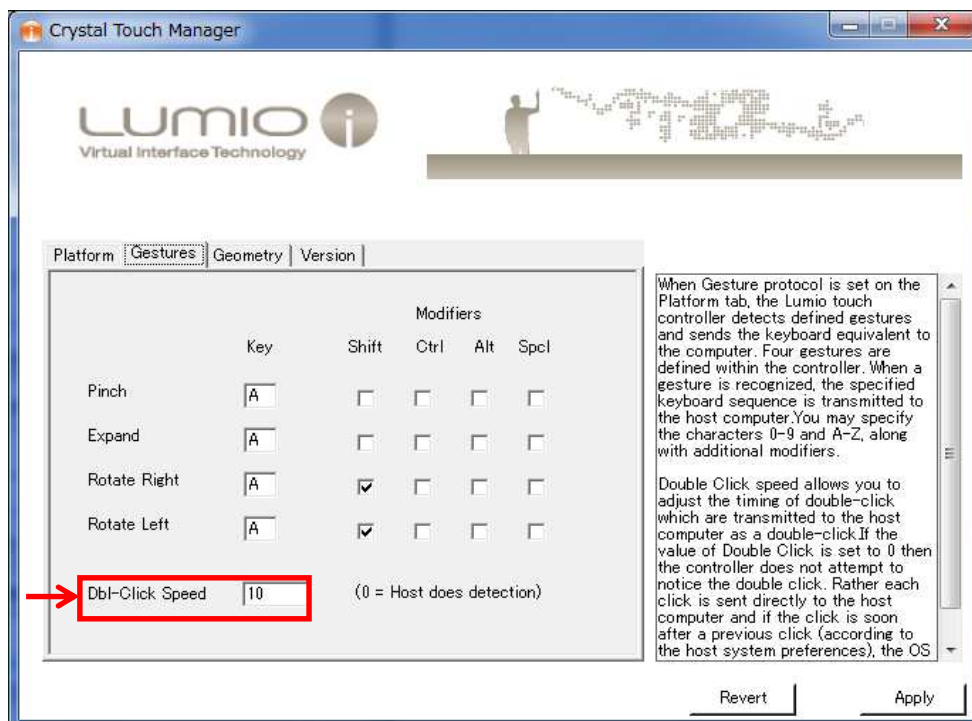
Crystal Touch Manager

LUMIO
Virtual Interface Technology

Platform | Gestures | Geometry | Version

Modifiers

| | Key | Shift | Ctrl | Alt | Spcl |
|---|---|---|---|---|---|
| Pinch | A | | | | |
| Expand | A | | | | |
| Rotate Right | A | ✓ | | | |
| Rotate Left | A | ✓ | | | |

Dbl-Click Speed 10 (0 = Host does detection)

When Gesture protocol is set on the Platform tab, the Lumio touch controller detects defined gestures and sends the keyboard equivalent to the computer. Four gestures are defined within the controller. When a gesture is recognized, the specified keyboard sequence is transmitted to the host computer.You may specify the characters 0-9 and A-Z, along with additional modifiers.

Double Click speed allows you to adjust the timing of double-click which are transmitted to the host computer as a double-click.If the value of Double Click is set to 0 then the controller does not attempt to notice the double click. Rather each click is sent directly to the host computer and if the click is soon after a previous click (according to the host system preferences), the OS

Revert

Apply